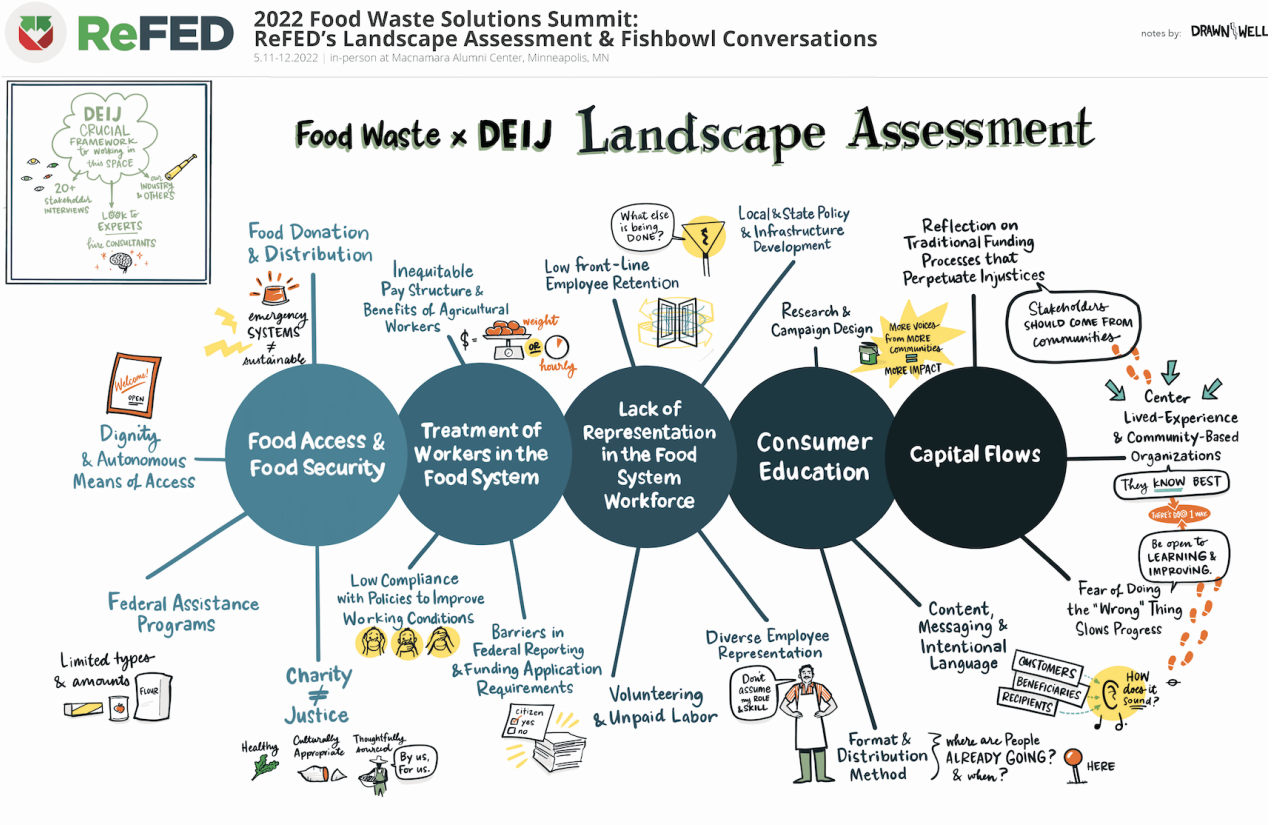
ReFED

2022 Food Waste Solutions Summit: ReFED's Landscape Assessment & Fishbowl Conversations
5.11-12.2022 | in-person at Macnamara Alumni Center, Minneapolis, MN

notes by: DRAWN WELL

DEIJ CRUCIAL FRAMEWORK to working in this SPACE
20+ stakeholder interviews
our industry & others
LOOK to EXPERTS
hire CONSULTANTS

Food Waste × DEIJ Landscape Assessment

Food Access & Food Security

Treatment of Workers in the Food System

Lack of Representation in the Food System Workforce

Consumer Education

Capital Flows

Food Donation & Distribution
emergency SYSTEMS ≠ sustainable

Dignity & Autonomous Means of Access
Welcome! OPEN

Federal Assistance Programs
Limited types & amounts
FLOUR

Charity ≠ Justice
Healthy
Culturally Appropriate
Thoughtfully sourced
By us, For us.

Inequitable Pay Structure & Benefits of Agricultural Workers
$ = weight OR hourly

Low Compliance with Policies to Improve Working Conditions

Barriers in Federal Reporting & Funding Application Requirements
citizen yes no

Low front-Line Employee Retention

What else is being DONE?

Local & State Policy & Infrastructure Development

Volunteering & Unpaid Labor

Diverse Employee Representation
Don't assume my ROLE & SKILL

Research & Campaign Design
MORE VOICES from MORE communities = MORE IMPACT

Content, Messaging & Intentional Language
CUSTOMERS
BENEFICIARIES
RECIPIENTS
HOW does it sound?

Format & Distribution Method
where are People ALREADY GOING? & when?
HERE

Reflection on Traditional Funding Processes that Perpetuate Injustices

Stakeholders SHOULD COME FROM communities

Center Lived-Experience & Community-Based Organizations
They KNOW BEST

THERE'S NO 1 WAY

Be open to LEARNING & IMPROVING.

Fear of Doing the "Wrong" Thing Slows Progress